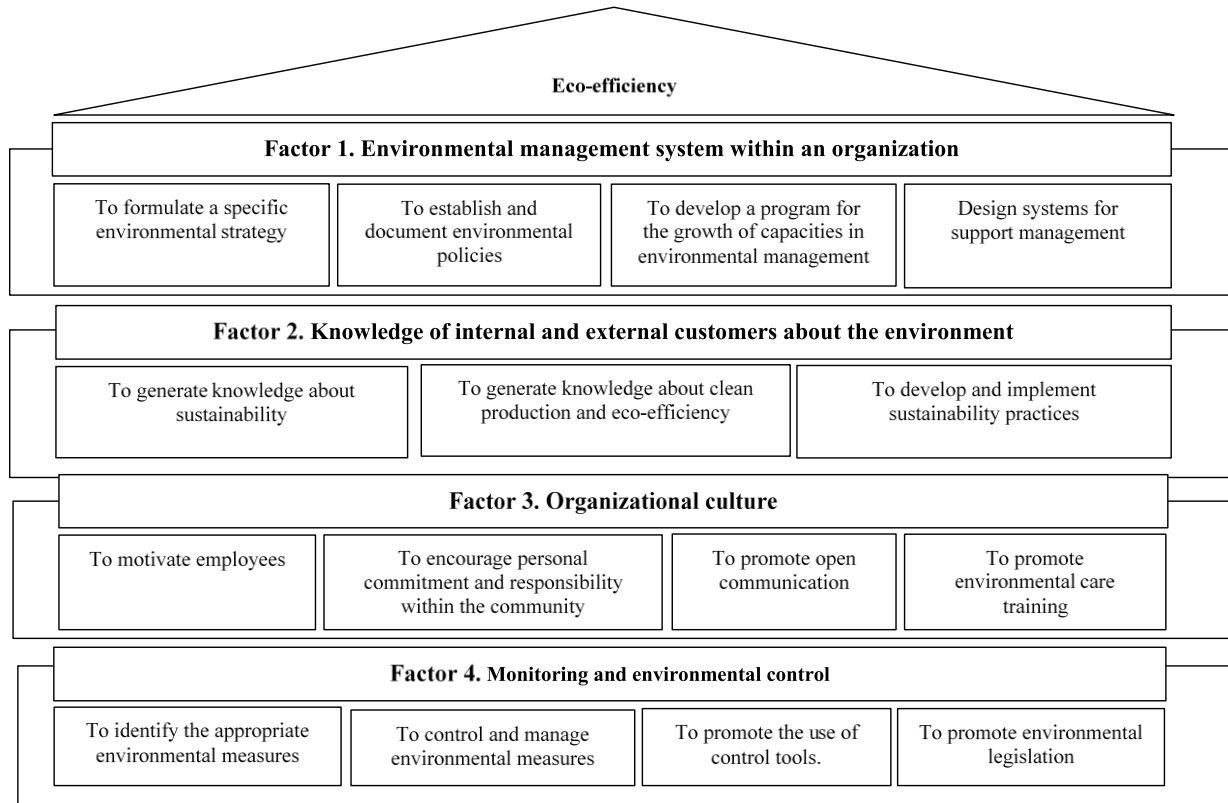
Eco-efficiency

**Factor 1. Environmental management system within an organization**

To formulate a specific environmental strategy

To establish and document environmental policies

To develop a program for the growth of capacities in environmental management

Design systems for support management

**Factor 2. Knowledge of internal and external customers about the environment**

To generate knowledge about sustainability

To generate knowledge about clean production and eco-efficiency

To develop and implement sustainability practices

**Factor 3. Organizational culture**

To motivate employees

To encourage personal commitment and responsibility within the community

To promote open communication

To promote environmental care training

**Factor 4. Monitoring and environmental control**

To identify the appropriate environmental measures

To control and manage environmental measures

To promote the use of control tools.

To promote environmental legislation